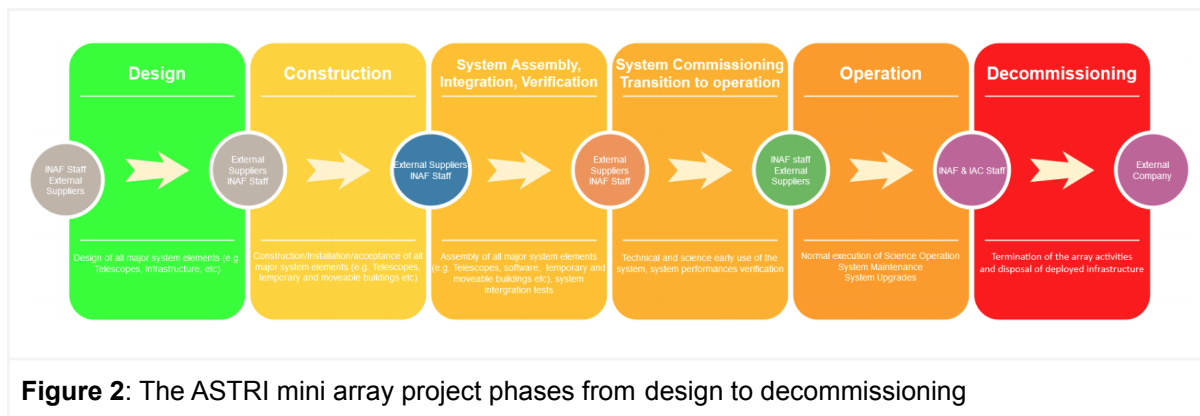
Design

Construction

System Assembly, Integration, Verification

System Commissioning Transition to operation

Operation

Decommissioning

INAF Staff External Suppliers

External Suppliers INAF Staff

External Suppliers INAF Staff

External Suppliers INAF Staff

INAF staff External Suppliers

INAF & IAC Staff

External Company

Design of all major system elements (e.g. Telescopes, Infrastructure, etc)

Construction/Installation/acceptance of all major system elements (e.g. Telescopes, temporary and moveable buildings etc)

Assembly of all major system elements (e.g. Telescopes, software, temporary and moveable buildings etc), system intergration tests

Technical and science early use of the system, system performances verification

Normal execution of Science Operation System Maintenance System Upgrades

Termination of the array activities and disposal of deployed infrastructure

**Figure 2**: The ASTRI mini array project phases from design to decommissioning